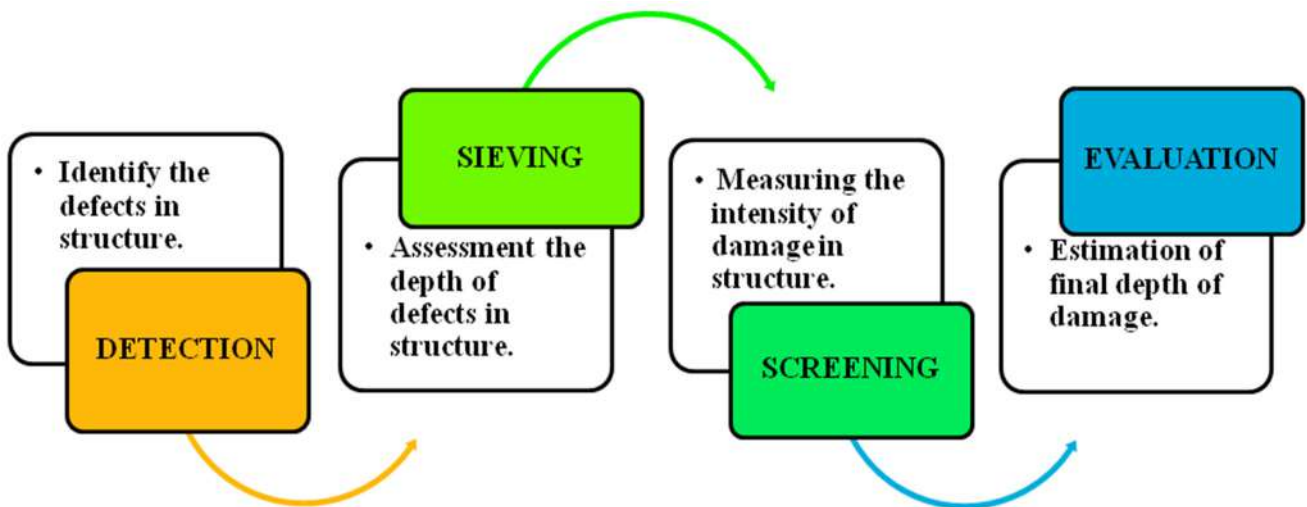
• Identify the defects in structure.

DETECTION

SIEVING

• Assessment the depth of defects in structure.

• Measuring the intensity of damagein structure.

SCREENING

EVALUATION

• Estimation of final depth of damage.